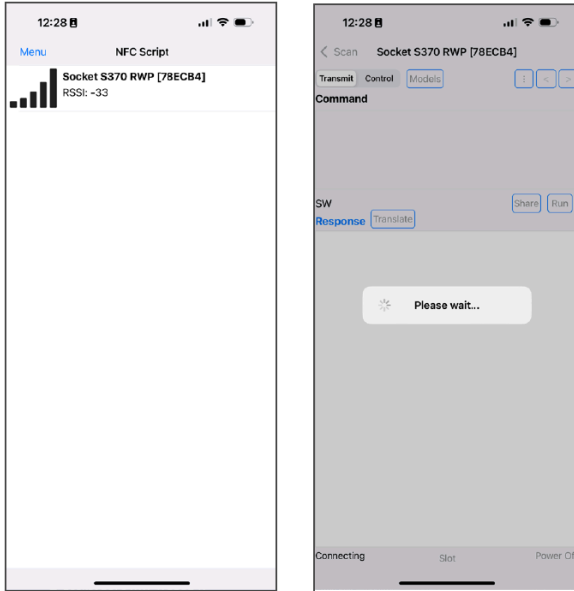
12:28

Menu NFC Script

Socket S370 RWP [78ECB4]
RSSI: -33

12:28

< Scan Socket S370 RWP [78ECB4]

Transmit Control Models

Command

SW Share Run
Response Translate

Please wait...

Connecting Slot Power Of